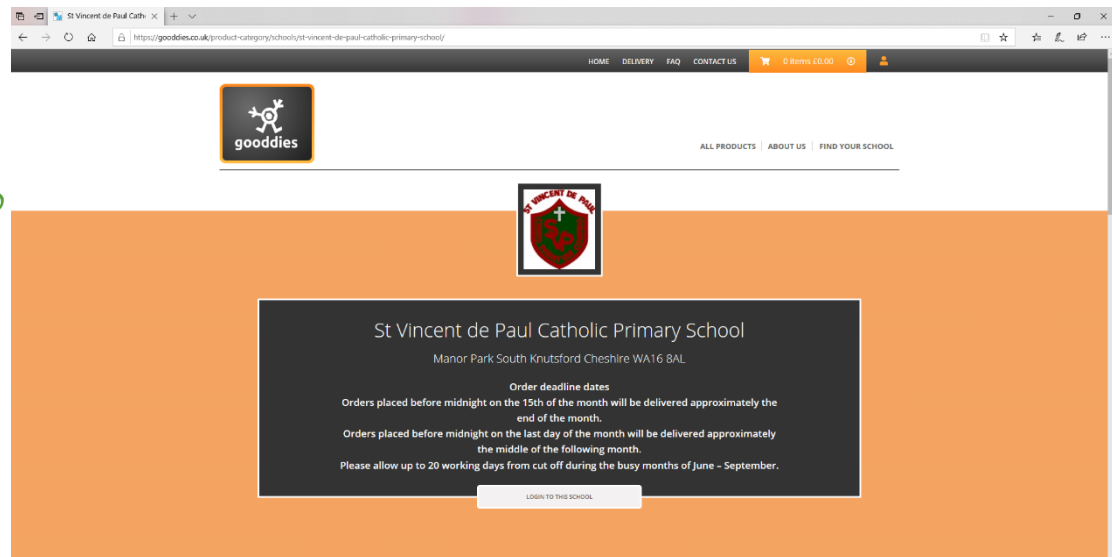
St Vincent de Paul Cath

https://gooddies.co.uk/product-category/schools/st-vincent-de-paul-catholic-primary-school/

HOME DELIVERY FAQ CONTACT US 0 items £0.00

gooddies

ALL PRODUCTS ABOUT US FIND YOUR SCHOOL

ST VINCENT DE PAUL

St Vincent de Paul Catholic Primary School

Manor Park South Knutsford Cheshire WA16 8AL

Order deadline dates
Orders placed before midnight on the 15th of the month will be delivered approximately the end of the month.
Orders placed before midnight on the last day of the month will be delivered approximately the middle of the following month.
Please allow up to 20 working days from cut off during the busy months of June – September.

LOGIN TO THIS SCHOOL